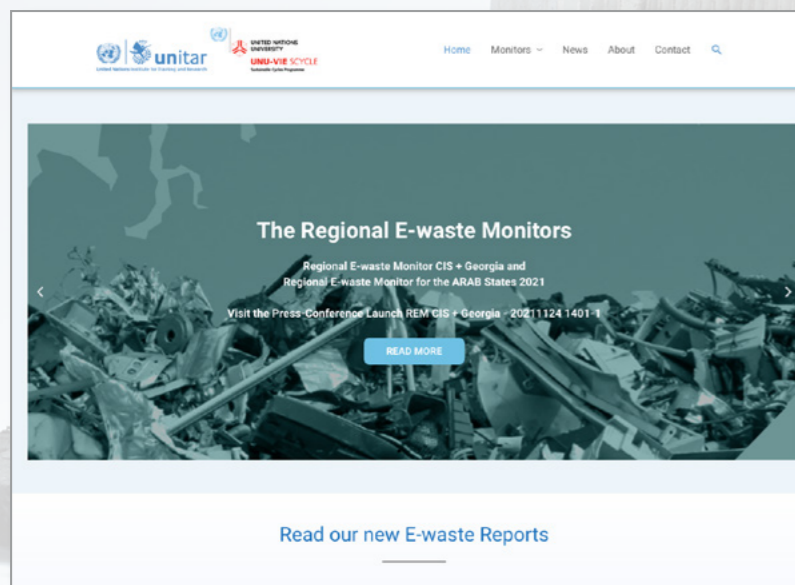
unitar
United Nations Institute for Training and Research

UNITED NATIONS UNIVERSITY
UNU-VIE SCYCLE
Sustainable Cycles Programme

Home Monitors News About Contact

The Regional E-waste Monitors

Regional E-waste Monitor CIS + Georgia and Regional E-waste Monitor for the ARAB States 2021

Visit the Press-Conference Launch REM CIS + Georgia - 20211124 1401-1

READ MORE

Read our new E-waste Reports